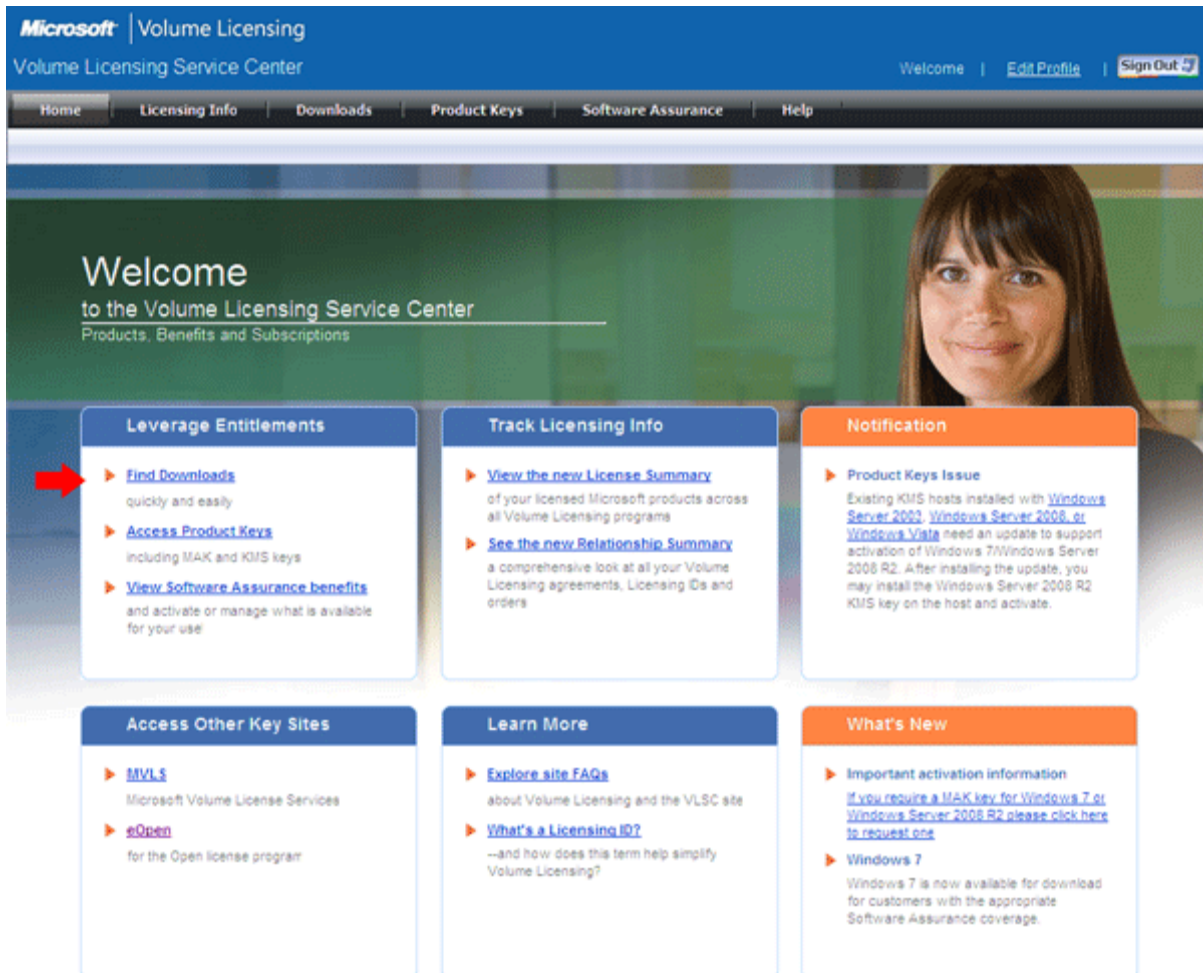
Microsoft | Volume Licensing
Volume Licensing Service Center
Welcome | Edit Profile | Sign Out

Home | Licensing Info | Downloads | Product Keys | Software Assurance | Help

Welcome
to the Volume Licensing Service Center
Products, Benefits and Subscriptions

Leverage Entitlements

Find Downloads
quickly and easily

Access Product Keys
including MAK and KMS keys

View Software Assurance benefits
and activate or manage what is available for your use

Track Licensing Info

View the new License Summary
of your licensed Microsoft products across all Volume Licensing programs

See the new Relationship Summary
a comprehensive look at all your Volume Licensing agreements, Licensing IDs and orders

Notification

Product Keys Issue
Existing KMS hosts installed with Windows Server 2003, Windows Server 2008, or Windows Vista need an update to support activation of Windows 7/Windows Server 2008 R2. After installing the update, you may install the Windows Server 2008 R2 KMS key on the host and activate.

Access Other Key Sites

MVLS
Microsoft Volume License Services

eOpen
for the Open license program

Learn More

Explore site FAQs
about Volume Licensing and the VLSC site

What's a Licensing ID?
--and how does this term help simplify Volume Licensing?

What's New

Important activation information
If you require a MAK key for Windows 7 or Windows Server 2008 R2 please click here to request one

Windows 7
Windows 7 is now available for download for customers with the appropriate Software Assurance coverage.